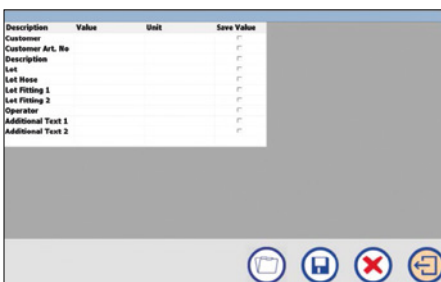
| Description | Value | Unit | Save Value |
|---|---|---|---|
| Customer | | | |
| Customer Art. No | | | |
| Description | | | |
| Lot | | | |
| Lot Hose | | | |
| Lot Fitting 1 | | | |
| Lot Fitting 2 | | | |
| Operator | | | |
| Additional Text 1 | | | |
| Additional Text 2 | | | |